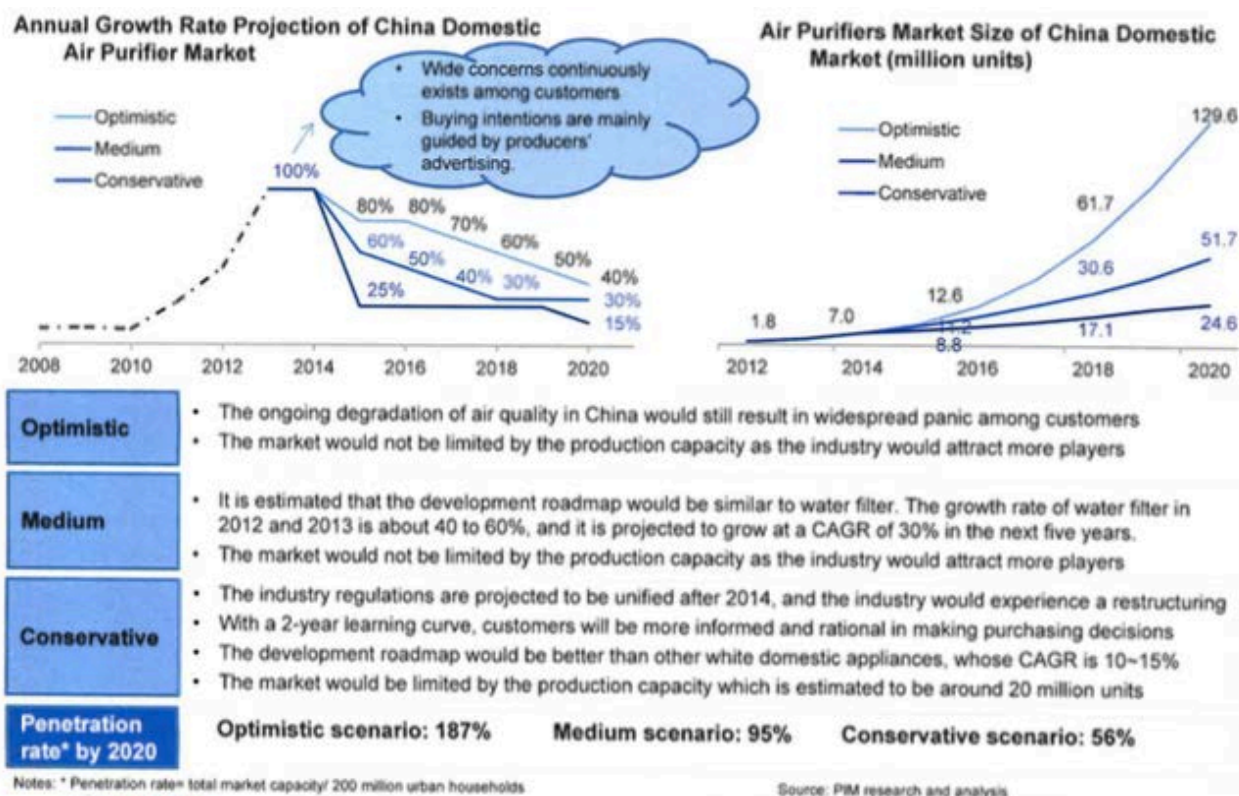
Annual Growth Rate Projection of China Domestic Air Purifier Market

- Wide concerns continuously exists among customers
- Buying intentions are mainly guided by producers' advertising.

Optimistic
Medium
Conservative

100%
80% 80%
70%
60%
50%
40%
60%
50%
40% 30%
30%
25%
15%

2008 2010 2012 2014 2016 2018 2020

Air Purifiers Market Size of China Domestic Market (million units)

Optimistic
Medium
Conservative

129.6
61.7
51.7
30.6
12.6
1.8
7.0
11.2
8.8
17.1
24.6

2012 2014 2016 2018 2020

Optimistic
- The ongoing degradation of air quality in China would still result in widespread panic among customers
- The market would not be limited by the production capacity as the industry would attract more players

Medium
- It is estimated that the development roadmap would be similar to water filter. The growth rate of water filter in 2012 and 2013 is about 40 to 60%, and it is projected to grow at a CAGR of 30% in the next five years.
- The market would not be limited by the production capacity as the industry would attract more players

Conservative
- The industry regulations are projected to be unified after 2014, and the industry would experience a restructuring
- With a 2-year learning curve, customers will be more informed and rational in making purchasing decisions
- The development roadmap would be better than other white domestic appliances, whose CAGR is 10~15%
- The market would be limited by the production capacity which is estimated to be around 20 million units

Penetration rate* by 2020
Optimistic scenario: 187%
Medium scenario: 95%
Conservative scenario: 56%

Notes: * Penetration rate= total market capacity/ 200 million urban households

Source: PIM research and analysis